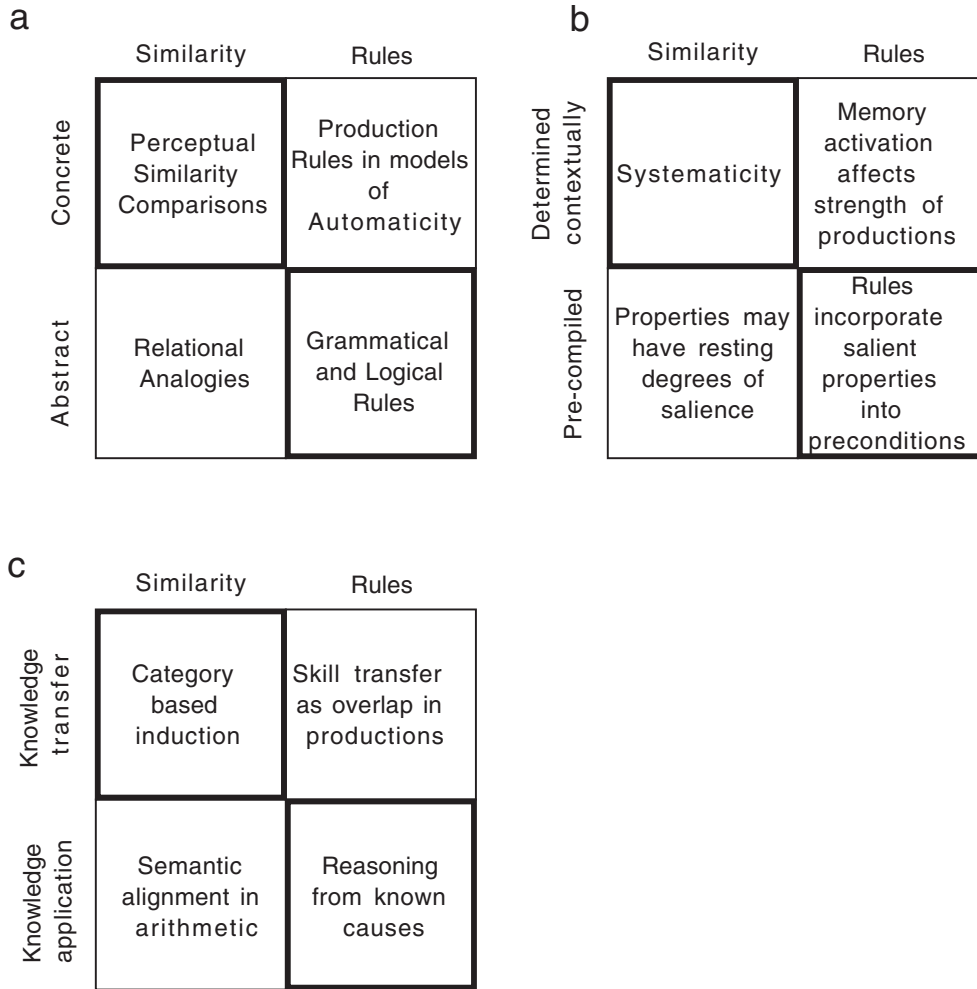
a

| | Similarity | Rules |
|---|---|---|
| Concrete | Perceptual Similarity Comparisons | Production Rules in models of Automaticity |
| Abstract | Relational Analogies | Grammatical and Logical Rules |

b

| | Similarity | Rules |
|---|---|---|
| Determined contextually | Systematicity | Memory activation affects strength of productions |
| Pre-compiled | Properties may have resting degrees of salience | Rules incorporate salient properties into preconditions |

c

| | Similarity | Rules |
|---|---|---|
| Knowledge transfer | Category based induction | Skill transfer as overlap in productions |
| Knowledge application | Semantic alignment in arithmetic | Reasoning from known causes |